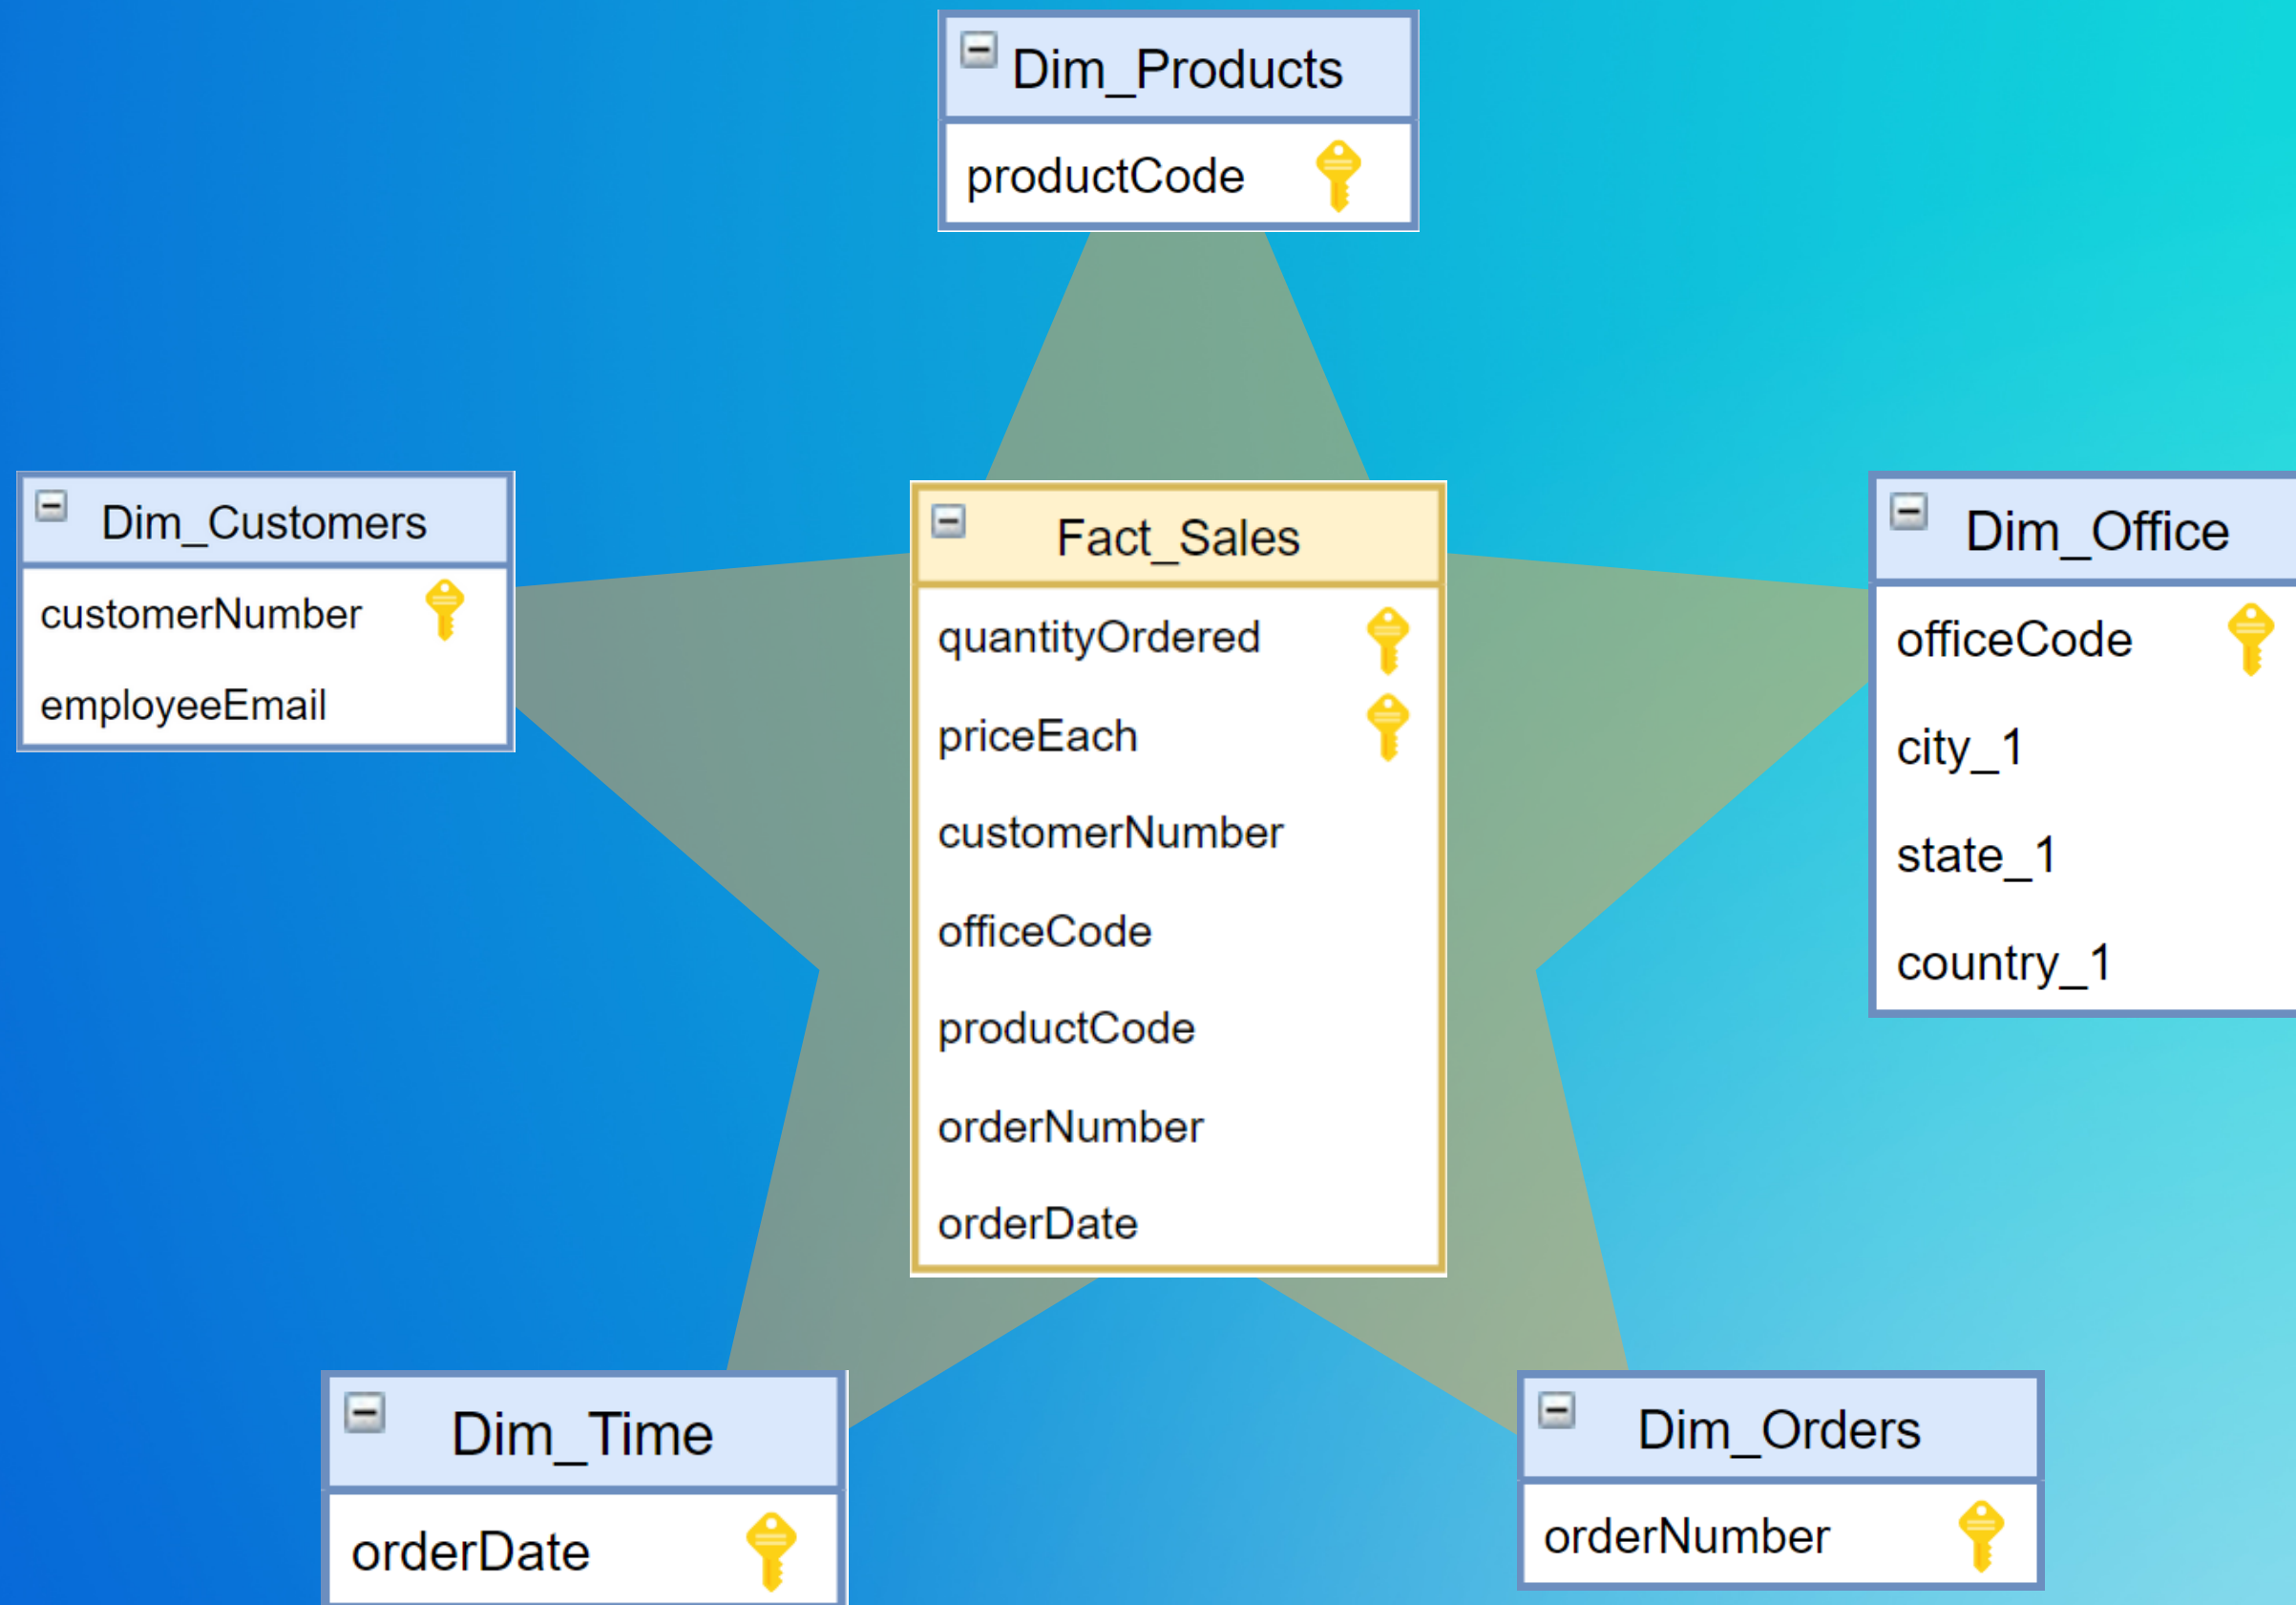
Dim_Products

productCode

Dim_Customers

customerNumber

employeeEmail

Fact_Sales

quantityOrdered

priceEach

customerNumber

officeCode

productCode

orderNumber

orderDate

Dim_Office

officeCode

city_1

state_1

country_1

Dim_Time

orderDate

Dim_Orders

orderNumber